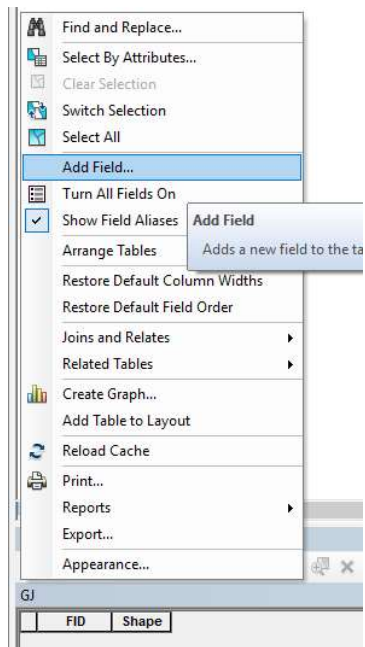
Find and Replace...
Select By Attributes...
Clear Selection
Switch Selection
Select All
Add Field...
Turn All Fields On
Show Field Aliases
Add Field
Adds a new field to the ta
Arrange Tables
Restore Default Column Widths
Restore Default Field Order
Joins and Relates
Related Tables
Create Graph...
Add Table to Layout
Reload Cache
Print...
Reports
Export...
Appearance...
GJ

| | FID | Shape |
|---|---|---|